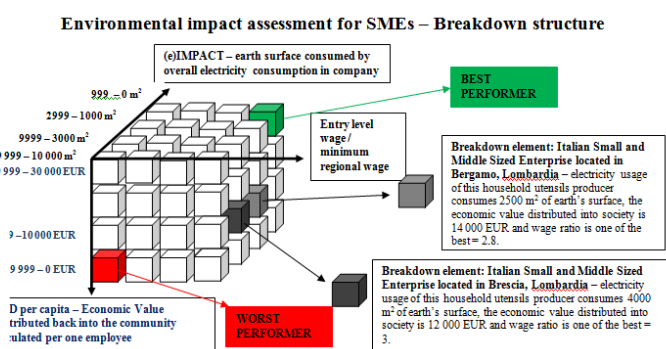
Environmental impact assessment for SMEs – Breakdown structure

(e)IMPACT – earth surface consumed by overall electricity consumption in company

999 – 0 m$^2$

2999 – 1000 m$^2$

9999 – 3000 m$^2$

9 999 – 10 000 m$^2$

999 – 30 000 EUR

9 – 10 000 EUR

9 999 – 0 EUR

BEST PERFORMER

Entry level wage / minimum regional wage

Breakdown element: Italian Small and Middle Sized Enterprise located in Bergamo, Lombardia – electricity usage of this household utensils producer consumes 2500 m$^2$ of earth's surface, the economic value distributed into society is 14 000 EUR and wage ratio is one of the best = 2.8.

Breakdown element: Italian Small and Middle Sized Enterprise located in Brescia, Lombardia – electricity usage of this household utensils producer consumes 4000 m$^2$ of earth's surface, the economic value distributed into society is 12 000 EUR and wage ratio is one of the best = 3.

WORST PERFORMER

D per capita – Economic Value tributed back into the community ulated per one employee